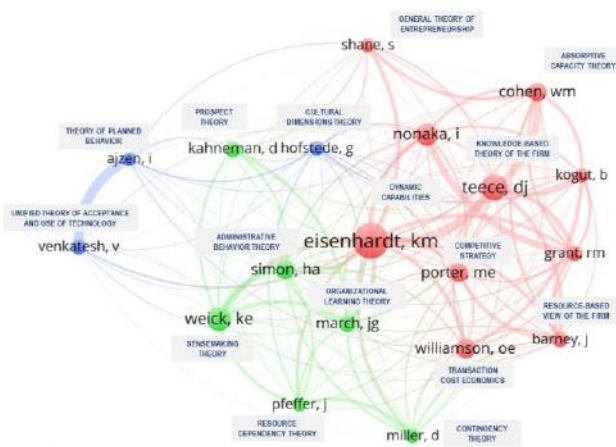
GENERAL THEORY OF ENTREPRENEURSHIP

shane, s

ABSORPTIVE CAPACITY THEORY

cohen, wm

PROSPECT THEORY

CULTURAL DIMENSIONS THEORY

THEORY OF PLANNED BEHAVIOR

nonaka, i

KNOWLEDGE-BASED THEORY OF THE FIRM

ajzen, i

kahneman, d

hofstede, g

kogut, b

teece, dj

DYNAMIC CAPABILITIES

UNIFIED THEORY OF ACCEPTANCE AND USE OF TECHNOLOGY

venkatesh, v

ADMINISTRATIVE BEHAVIOR THEORY

eisenhardt, km

COMPETITIVE STRATEGY

grant, rm

simon, ha

porter, me

ORGANIZATIONAL LEARNING THEORY

RESOURCE-BASED VIEW OF THE FIRM

weick, ke

march, jg

barney, j

SENSEMAKING THEORY

williamson, oe

TRANSACTION COST ECONOMICS

pfeffer, j

RESOURCE DEPENDENCY THEORY

miller, d

CONTINGENCY THEORY